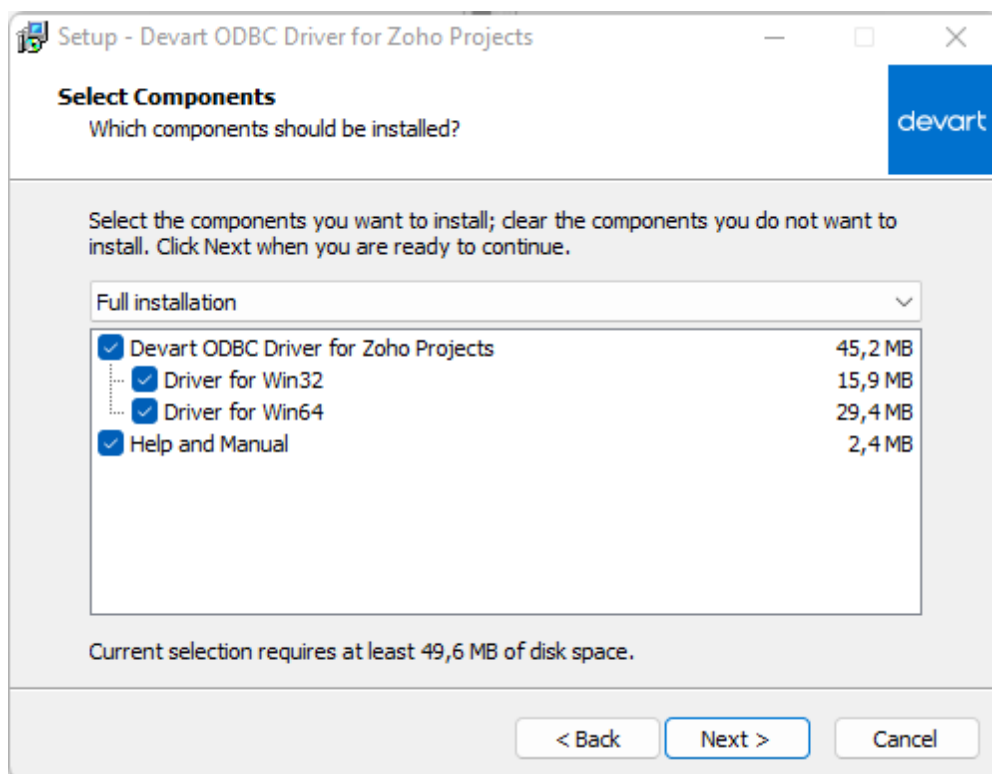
Setup - Devart ODBC Driver for Zoho Projects

Select Components
Which components should be installed?

devart

Select the components you want to install; clear the components you do not want to install. Click Next when you are ready to continue.

Full installation

| | |
|---|---|
| Devart ODBC Driver for Zoho Projects | 45,2 MB |
| Driver for Win32 | 15,9 MB |
| Driver for Win64 | 29,4 MB |
| Help and Manual | 2,4 MB |

Current selection requires at least 49,6 MB of disk space.

< Back
Next >
Cancel